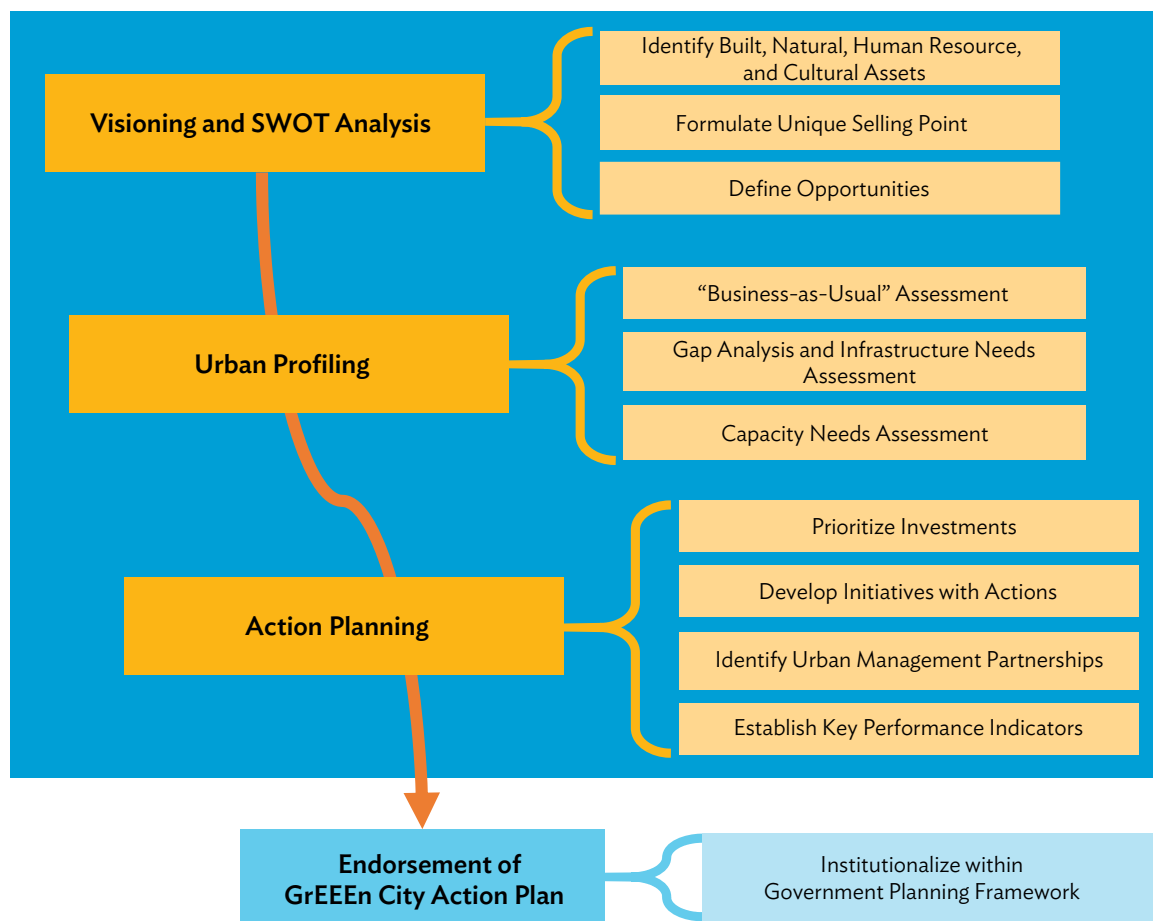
Visioning and SWOT Analysis

Identify Built, Natural, Human Resource, and Cultural Assets

Formulate Unique Selling Point

Define Opportunities

Urban Profiling

"Business-as-Usual" Assessment

Gap Analysis and Infrastructure Needs Assessment

Capacity Needs Assessment

Action Planning

Prioritize Investments

Develop Initiatives with Actions

Identify Urban Management Partnerships

Establish Key Performance Indicators

Endorsement of GrEEEn City Action Plan

Institutionalize within Government Planning Framework